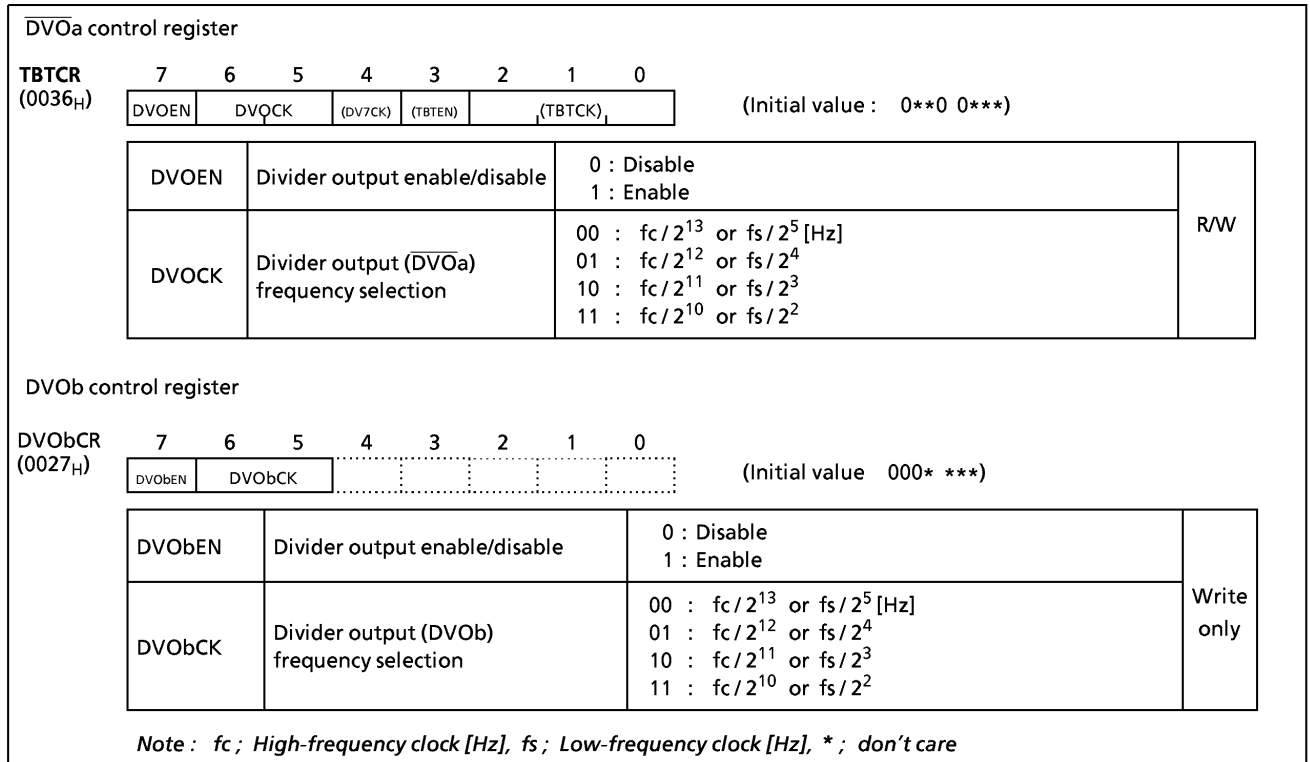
$\overline{\text{DVO}}$a control register

**TBTCR** ($0036_H$)

| 7 | 6 | 5 | 4 | 3 | 2 | 1 | 0 |
|---|---|---|---|---|---|---|---|
| DVOEN | DVOCK | | (DV7CK) | (TBTEN) | (TBTCK) | | |

(Initial value : 0**0 0***)

| DVOEN | Divider output enable/disable | 0 : Disable<br>1 : Enable | R/W |
|---|---|---|---|
| DVOCK | Divider output ($\overline{\text{DVO}}$a) frequency selection | 00 : $fc/2^{13}$ or $fs/2^5$ [Hz]<br>01 : $fc/2^{12}$ or $fs/2^4$<br>10 : $fc/2^{11}$ or $fs/2^3$<br>11 : $fc/2^{10}$ or $fs/2^2$ | |

DVOb control register

DVObCR ($0027_H$)

| 7 | 6 | 5 | 4 | 3 | 2 | 1 | 0 |
|---|---|---|---|---|---|---|---|
| DVObEN | DVObCK | | | | | | |

(Initial value 000* ***)

| DVObEN | Divider output enable/disable | 0 : Disable<br>1 : Enable | Write only |
|---|---|---|---|
| DVObCK | Divider output (DVOb) frequency selection | 00 : $fc/2^{13}$ or $fs/2^5$ [Hz]<br>01 : $fc/2^{12}$ or $fs/2^4$<br>10 : $fc/2^{11}$ or $fs/2^3$<br>11 : $fc/2^{10}$ or $fs/2^2$ | |

*Note : fc ; High-frequency clock [Hz], fs ; Low-frequency clock [Hz], * ; don't care*